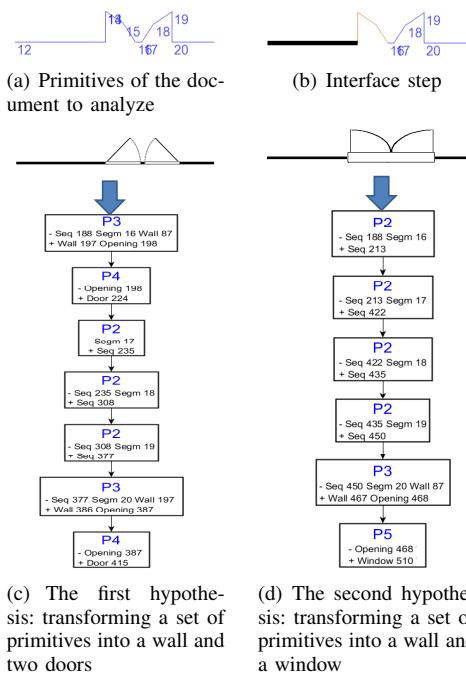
12

13
14

15

16
17

18

19

20

(a) Primitives of the document to analyze

16
17

18

19

20

(b) Interface step

P3
- Seq 188 Segm 16 Wall 87
+ Wall 197 Opening 198

P4
- Opening 198
+ Door 224

P2
Segm 17
+ Seq 235

P2
- Seq 235 Segm 18
+ Seq 308

P2
- Seq 308 Segm 19
+ Seq 377

P3
- Seq 377 Segm 20 Wall 197
+ Wall 386 Opening 387

P4
- Opening 387
+ Door 415

P2
- Seq 188 Segm 16
+ Seq 213

P2
- Seq 213 Segm 17
+ Seq 422

P2
- Seq 422 Segm 18
+ Seq 435

P2
- Seq 435 Segm 19
+ Seq 450

P3
- Seq 450 Segm 20 Wall 87
+ Wall 467 Opening 468

P5
- Opening 468
+ Window 510

(c) The first hypothesis: transforming a set of primitives into a wall and two doors

(d) The second hypothe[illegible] sis: transforming a set o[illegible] primitives into a wall an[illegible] a window